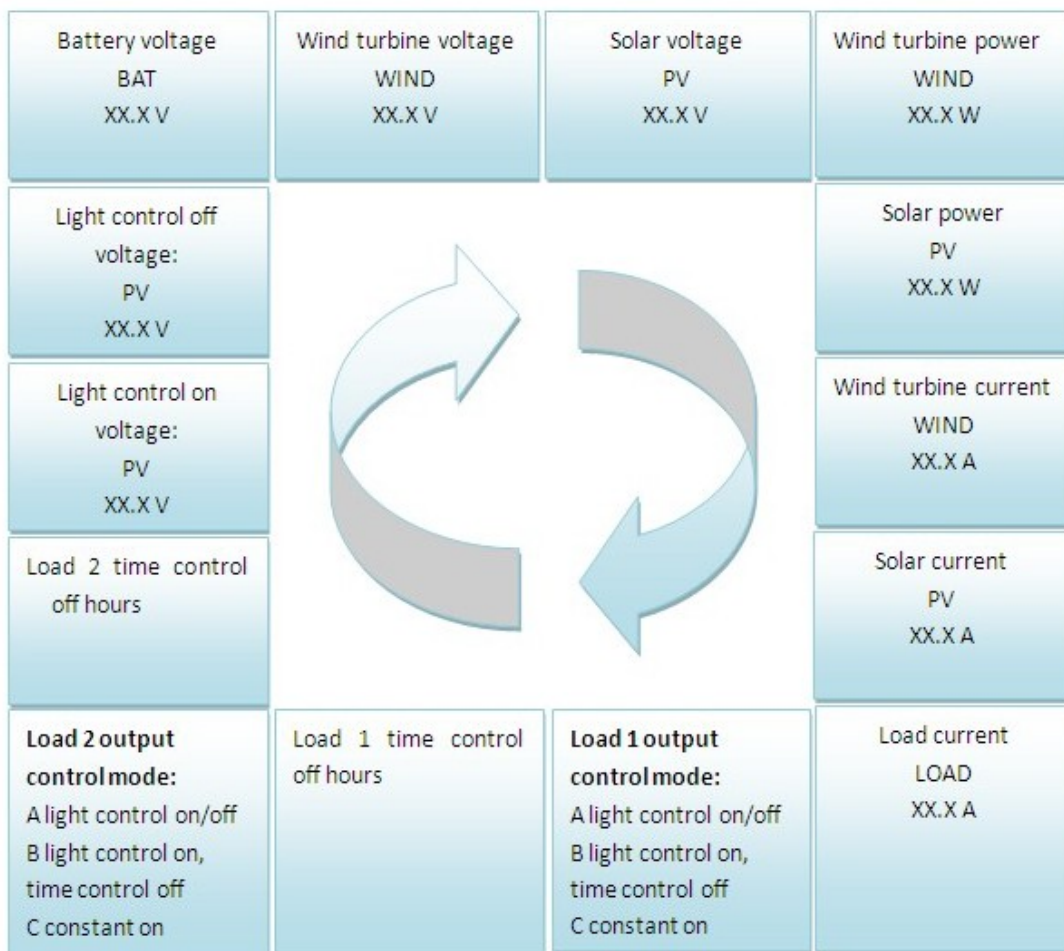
Battery voltage
BAT
XX.X V

Wind turbine voltage
WIND
XX.X V

Solar voltage
PV
XX.X V

Wind turbine power
WIND
XX.X W

Light control off voltage:
PV
XX.X V

Solar power
PV
XX.X W

Light control on voltage:
PV
XX.X V

Wind turbine current
WIND
XX.X A

Load 2 time control off hours

Solar current
PV
XX.X A

**Load 2 output control mode:**
A light control on/off
B light control on, time control off
C constant on

Load 1 time control off hours

**Load 1 output control mode:**
A light control on/off
B light control on, time control off
C constant on

Load current
LOAD
XX.X A